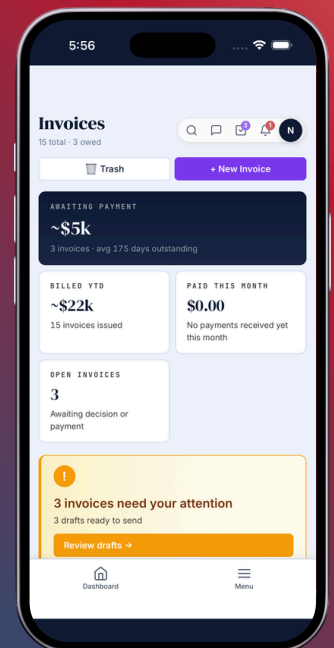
5:56

Invoices
15 total · 3 owed

3 1 N

Trash
+ New Invoice

AWAITING PAYMENT
~\$5k
3 invoices · avg 175 days outstanding

BILLED YTD
~\$22k
15 invoices issued

PAID THIS MONTH
\$0.00
No payments received yet this month

OPEN INVOICES
3
Awaiting decision or payment

!
3 invoices need your attention
3 drafts ready to send
Review drafts →

Dashboard
Menu